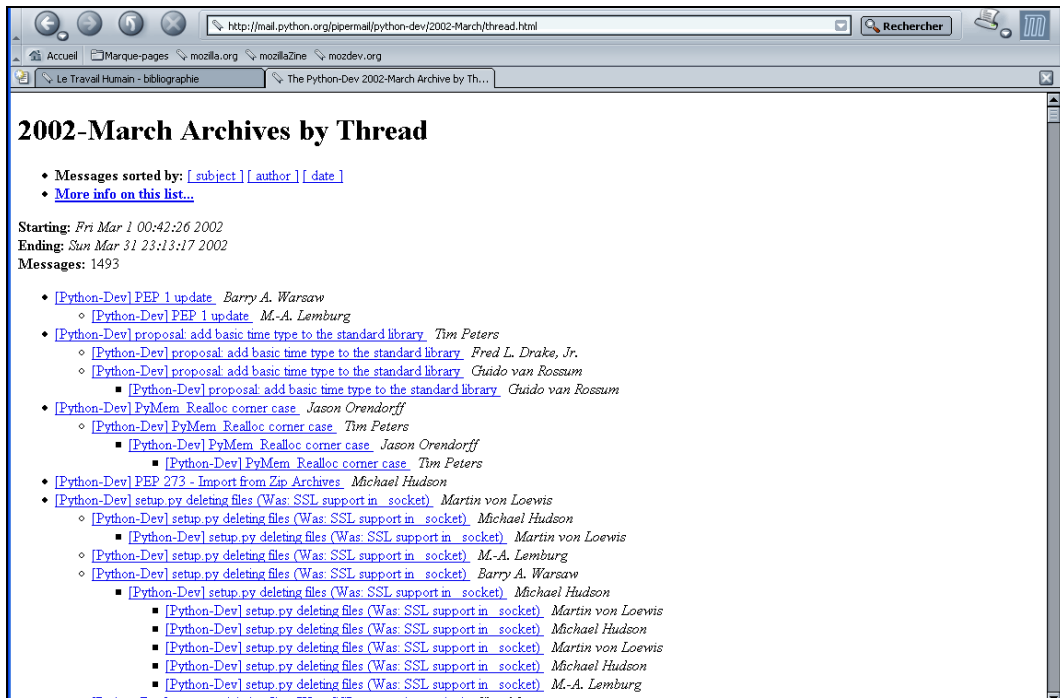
http://mail.python.org/pipermail/python-dev/2002-March/thread.html

Rechercher

Accueil Marque-pages mozilla.org mozillaZine mozdev.org

Le Travail Humain - bibliographie

The Python-Dev 2002-March Archive by Th...

# 2002-March Archives by Thread

- **Messages sorted by:** [ subject ] [ author ] [ date ]
- **More info on this list...**

**Starting:** *Fri Mar 1 00:42:26 2002*
**Ending:** *Sun Mar 31 23:13:17 2002*
**Messages:** 1493

- [Python-Dev] PEP 1 update *Barry A. Warsaw*
  - [Python-Dev] PEP 1 update *M.-A. Lemburg*
- [Python-Dev] proposal: add basic time type to the standard library *Tim Peters*
  - [Python-Dev] proposal: add basic time type to the standard library *Fred L. Drake, Jr.*
  - [Python-Dev] proposal: add basic time type to the standard library *Guido van Rossum*
    - [Python-Dev] proposal: add basic time type to the standard library *Guido van Rossum*
- [Python-Dev] PyMem_Realloc corner case *Jason Orendorff*
  - [Python-Dev] PyMem_Realloc corner case *Tim Peters*
    - [Python-Dev] PyMem_Realloc corner case *Jason Orendorff*
      - [Python-Dev] PyMem_Realloc corner case *Tim Peters*
- [Python-Dev] PEP 273 - Import from Zip Archives *Michael Hudson*
- [Python-Dev] setup.py deleting files (Was: SSL support in _socket) *Martin von Loewis*
  - [Python-Dev] setup.py deleting files (Was: SSL support in _socket) *Michael Hudson*
    - [Python-Dev] setup.py deleting files (Was: SSL support in _socket) *Martin von Loewis*
  - [Python-Dev] setup.py deleting files (Was: SSL support in _socket) *M.-A. Lemburg*
  - [Python-Dev] setup.py deleting files (Was: SSL support in _socket) *Barry A. Warsaw*
    - [Python-Dev] setup.py deleting files (Was: SSL support in _socket) *Michael Hudson*
      - [Python-Dev] setup.py deleting files (Was: SSL support in _socket) *Martin von Loewis*
      - [Python-Dev] setup.py deleting files (Was: SSL support in _socket) *Michael Hudson*
      - [Python-Dev] setup.py deleting files (Was: SSL support in _socket) *Martin von Loewis*
      - [Python-Dev] setup.py deleting files (Was: SSL support in _socket) *Michael Hudson*
      - [Python-Dev] setup.py deleting files (Was: SSL support in _socket) *M.-A. Lemburg*